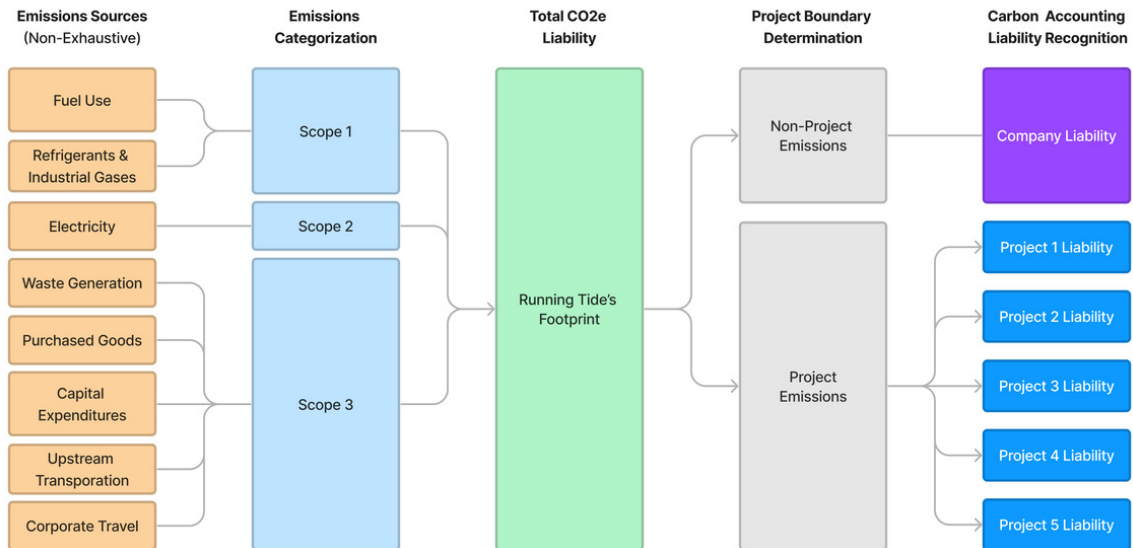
Emissions Sources (Non-Exhaustive)

Emissions Categorization

Total CO2e Liability

Project Boundary Determination

Carbon Accounting Liability Recognition

Fuel Use

Refrigerants & Industrial Gases

Electricity

Waste Generation

Purchased Goods

Capital Expenditures

Upstream Transporation

Corporate Travel

Scope 1

Scope 2

Scope 3

Running Tide's Footprint

Non-Project Emissions

Project Emissions

Company Liability

Project 1 Liability

Project 2 Liability

Project 3 Liability

Project 4 Liability

Project 5 Liability